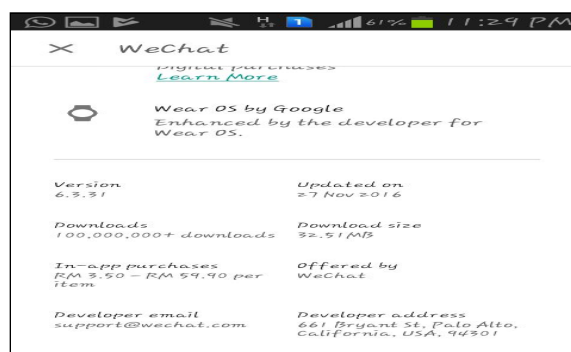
H 1 61% 11:29 PM

WeChat

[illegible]
Learn More

Wear OS by Google
Enhanced by the developer for Wear OS.

Version
6.3.31

Updated on
27 Nov 2016

Downloads
100,000,000+ downloads

Download size
32.51MB

In-app purchases
RM 3.50 – RM 59.90 per item

Offered by
WeChat

Developer email
support@wechat.com

Developer address
661 Bryant St, Palo Alto, California, USA, 94301